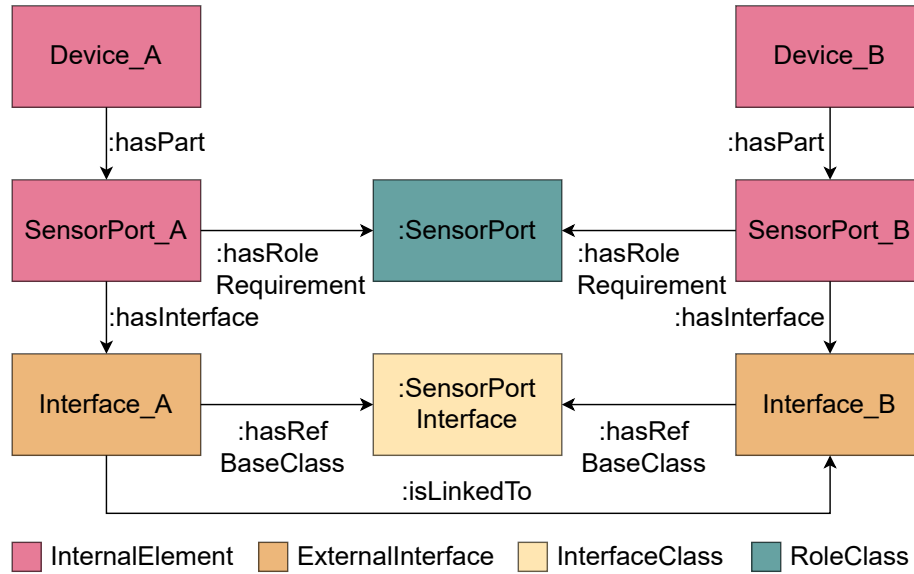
Device_A

Device_B

:hasPart

:hasPart

SensorPort_A

:SensorPort

SensorPort_B

:hasRole Requirement

:hasRole Requirement

:hasInterface

:hasInterface

Interface_A

:SensorPort Interface

Interface_B

:hasRef BaseClass

:hasRef BaseClass

:isLinkedTo

InternalElement ExternalInterface InterfaceClass RoleClass